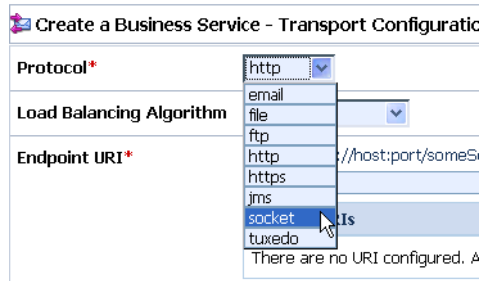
Create a Business Service - Transport Configuratic

Protocol*
http
email
file
ftp
http
https
jms
socket
tuxedo

Load Balancing Algorithm

Endpoint URI*
://host:port/someS

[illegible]Is
There are no URI configured. A